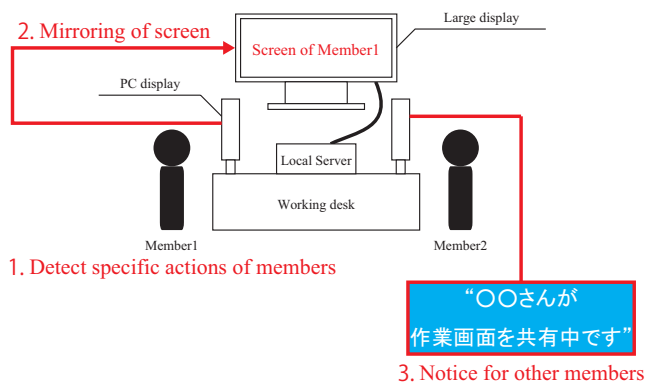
2. Mirroring of screen

Large display

Screen of Member1

PC display

Local Server

Working desk

Member1

Member2

1. Detect specific actions of members

"○○さんが
作業画面を共有中です"

3. Notice for other members